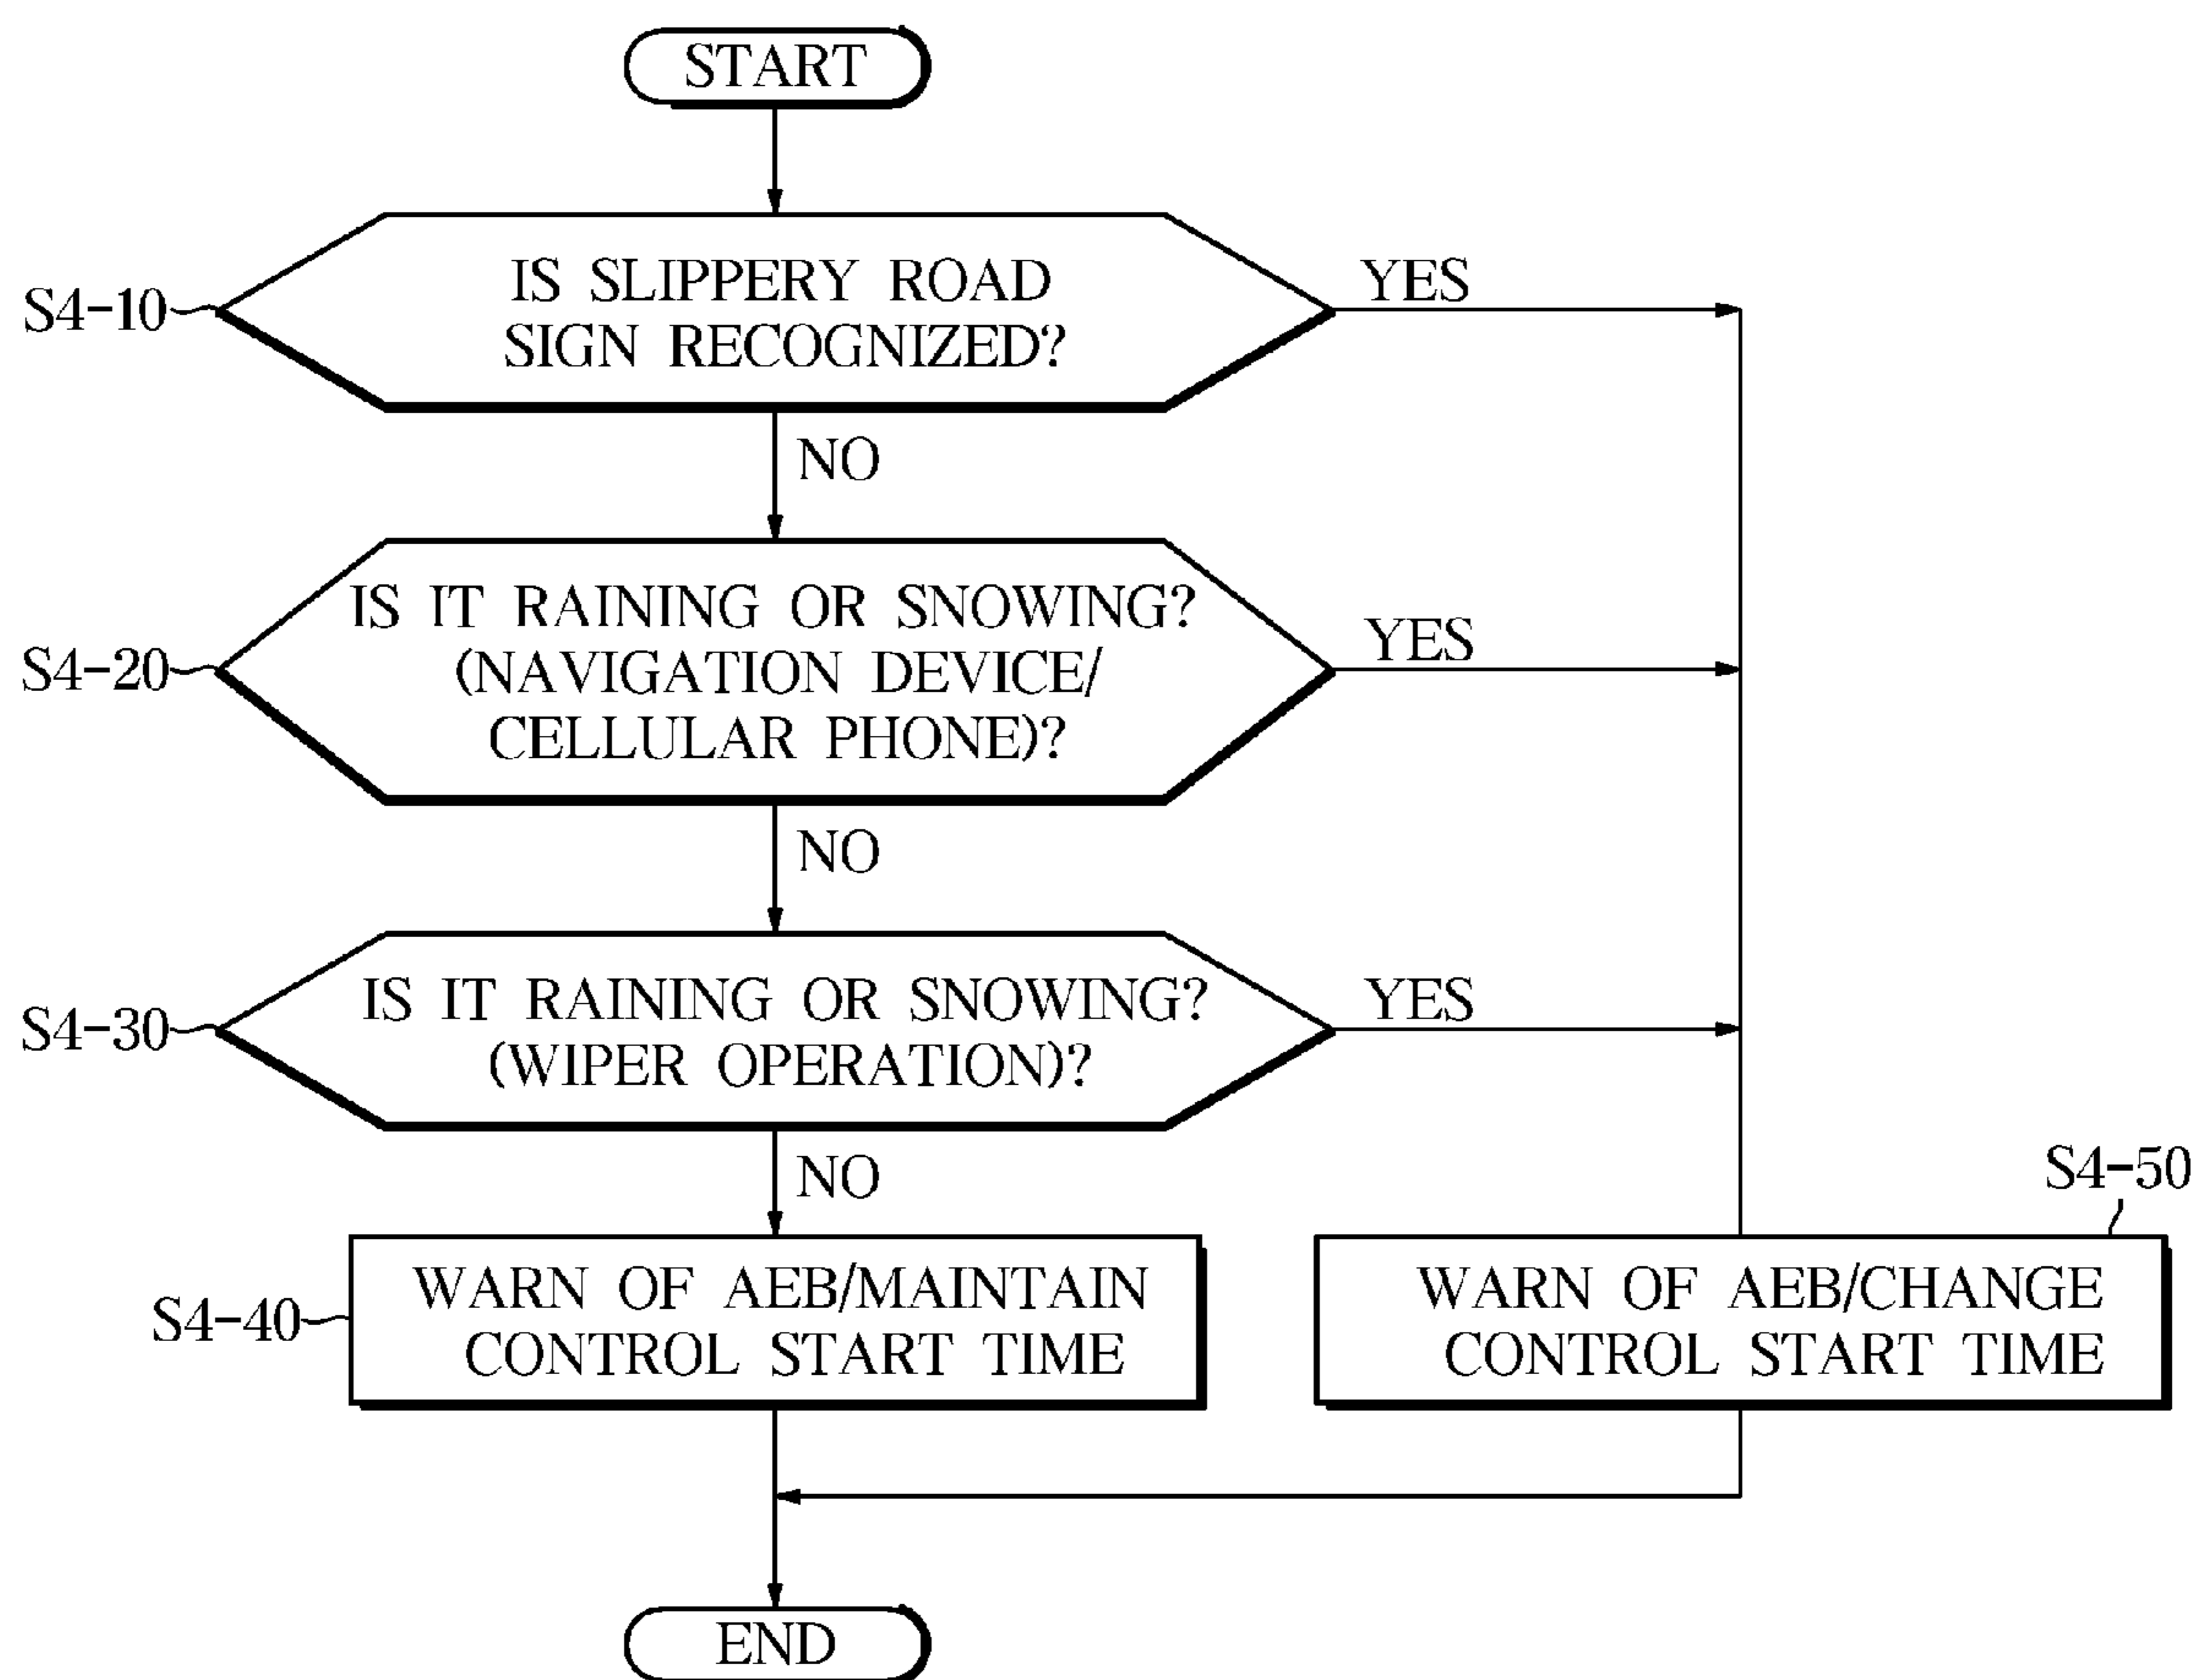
START

S4-10

IS SLIPPERY ROAD SIGN RECOGNIZED?

YES

NO

S4-20

IS IT RAINING OR SNOWING? (NAVIGATION DEVICE/ CELLULAR PHONE)?

YES

NO

S4-30

IS IT RAINING OR SNOWING? (WIPER OPERATION)?

YES

NO

S4-50

S4-40

WARN OF AEB/MAINTAIN CONTROL START TIME

WARN OF AEB/CHANGE CONTROL START TIME

END